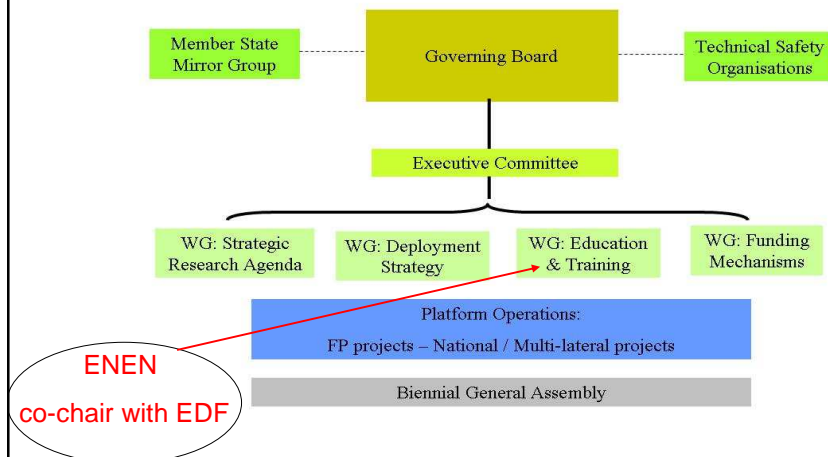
Member State Mirror Group

Governing Board

Technical Safety Organisations

Executive Committee

WG: Strategic Research Agenda

WG: Deployment Strategy

WG: Education & Training

WG: Funding Mechanisms

Platform Operations:

FP projects – National / Multi-lateral projects

Biennial General Assembly

ENEN

co-chair with EDF